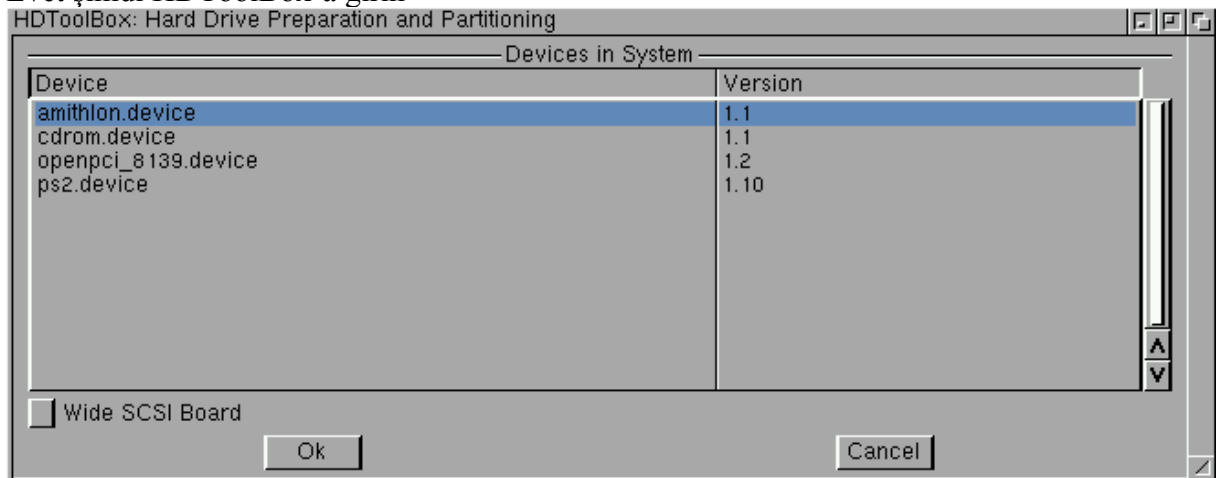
Evet şimdi HD ToolBox'a girin

HDToolBox: Hard Drive Preparation and Partitioning

Devices in System

| Device | Version |
|---|---|
| amithlon.device | 1.1 |
| cdrom.device | 1.1 |
| openpci_8139.device | 1.2 |
| ps2.device | 1.10 |

Wide SCSI Board

Ok

Cancel